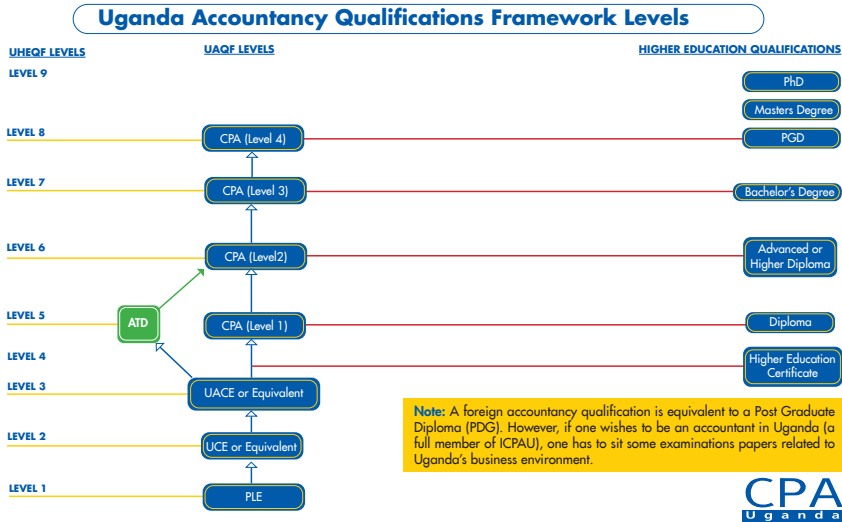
Uganda Accountancy Qualifications Framework Levels

UHEQF LEVELS

UAQF LEVELS

HIGHER EDUCATION QUALIFICATIONS

LEVEL 9

PhD

Masters Degree

LEVEL 8

CPA (Level 4)

PGD

LEVEL 7

CPA (Level 3)

Bachelor's Degree

LEVEL 6

CPA (Level2)

Advanced or Higher Diploma

LEVEL 5

ATD

CPA (Level 1)

Diploma

LEVEL 4

Higher Education Certificate

LEVEL 3

UACE or Equivalent

Note: A foreign accountancy qualification is equivalent to a Post Graduate Diploma (PDG). However, if one wishes to be an accountant in Uganda (a full member of ICPAU), one has to sit some examinations papers related to Uganda's business environment.

LEVEL 2

UCE or Equivalent

LEVEL 1

PLE

CPA
Uganda